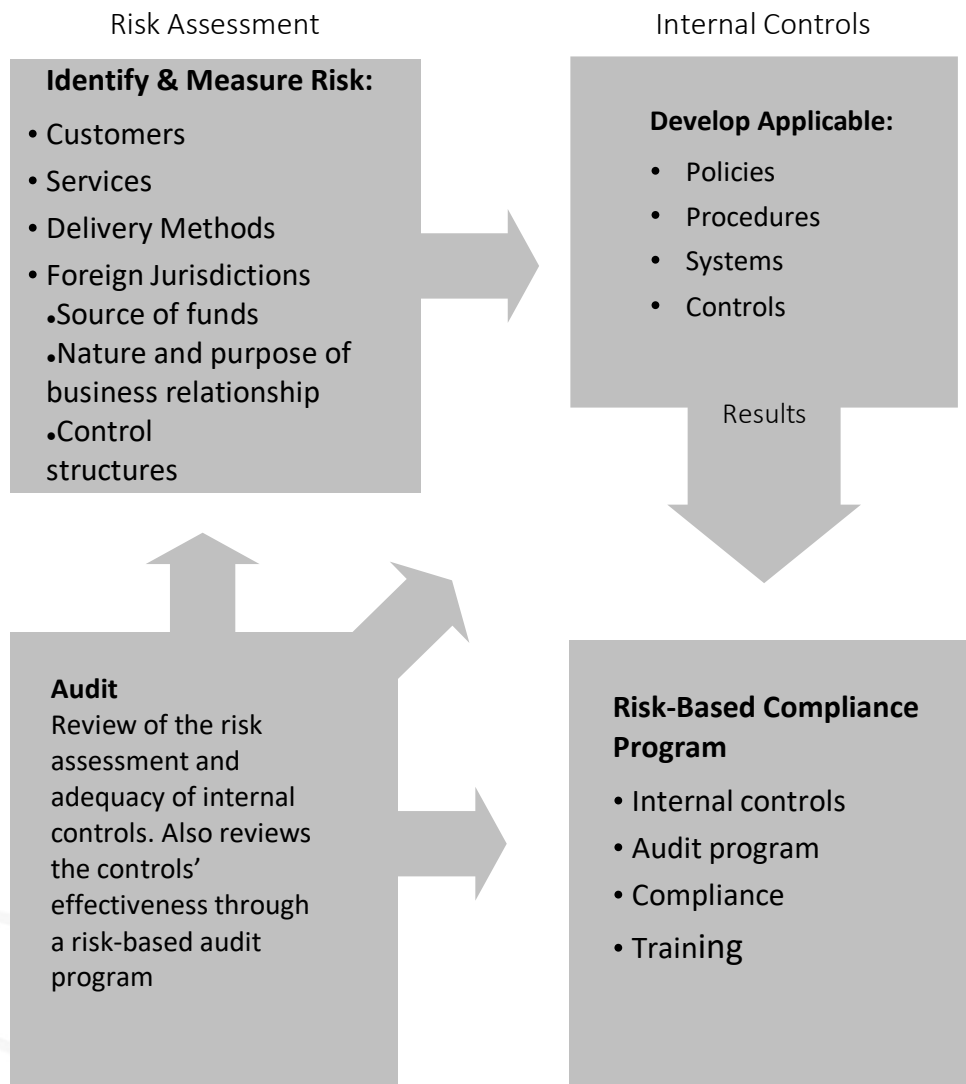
Risk Assessment

Internal Controls

**Identify & Measure Risk:**

• Customers
• Services
• Delivery Methods
• Foreign Jurisdictions
•Source of funds
•Nature and purpose of business relationship
•Control structures

**Develop Applicable:**

• Policies
• Procedures
• Systems
• Controls

Results

**Audit**
Review of the risk assessment and adequacy of internal controls. Also reviews the controls' effectiveness through a risk-based audit program

**Risk-Based Compliance Program**

• Internal controls
• Audit program
• Compliance
• Training